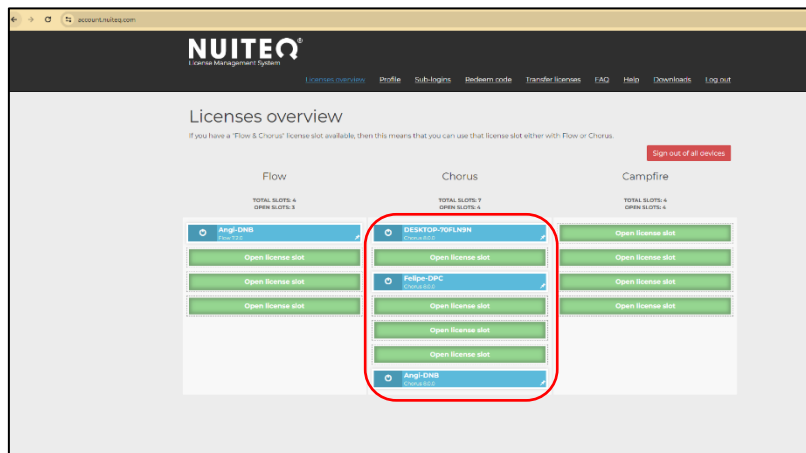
account.nuiteq.com

NUITEQ®
License Management System

Licenses overview Profile Sub-logins Redeem code Transfer licenses FAQ Help Downloads Log out

Licenses overview

If you have a "Flow & Chorus" license slot available, then this means that you can use that license slot either with Flow or Chorus.

Sign out of all devices

Flow

TOTAL SLOTS: 4
OPEN SLOTS: 3

Angi-DNB
Flow 7.0.0

Open license slot

Open license slot

Open license slot

Chorus

TOTAL SLOTS: 7
OPEN SLOTS: 4

DESKTOP-70FLN9N
Chorus 8.0.0

Open license slot

Felipe-DPC
Chorus 8.0.0

Open license slot

Open license slot

Open license slot

Angi-DNB
Chorus 8.0.0

Campfire

TOTAL SLOTS: 4
OPEN SLOTS: 4

Open license slot

Open license slot

Open license slot

Open license slot